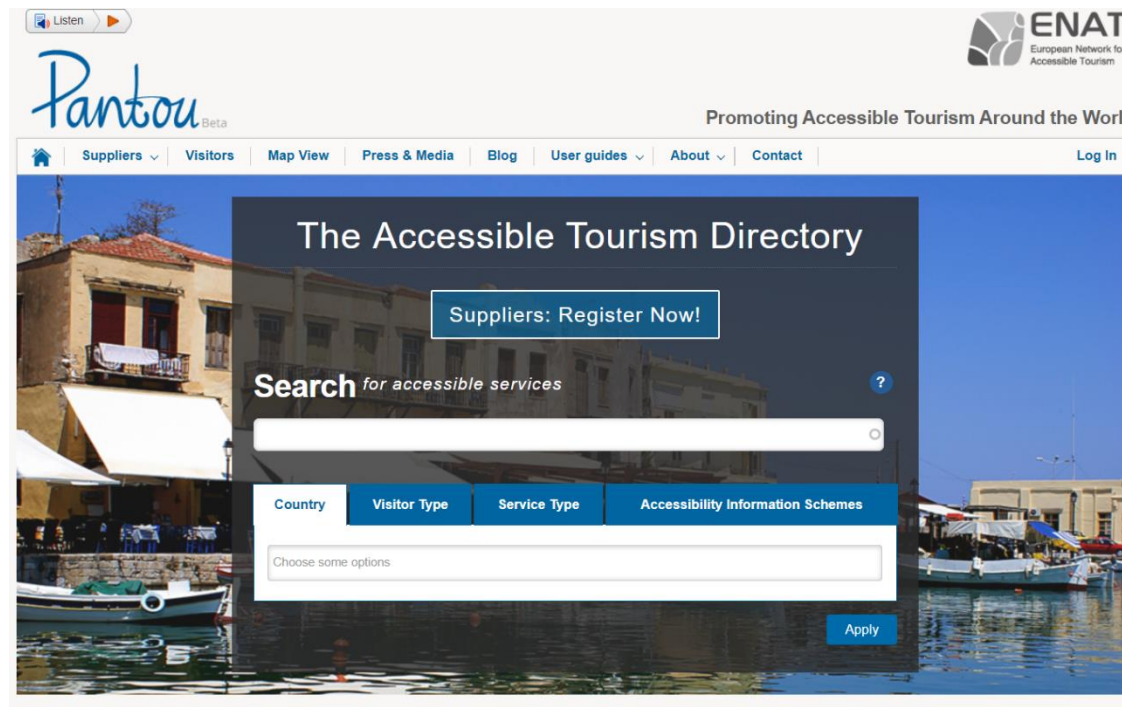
Listen

Pantou Beta

ENAT
European Network fo
Accessible Tourism

Promoting Accessible Tourism Around the Worl

Suppliers | Visitors | Map View | Press & Media | Blog | User guides | About | Contact | Log In

The Accessible Tourism Directory

Suppliers: Register Now!

Search for accessible services

?

Country | Visitor Type | Service Type | Accessibility Information Schemes

Choose some options

Apply